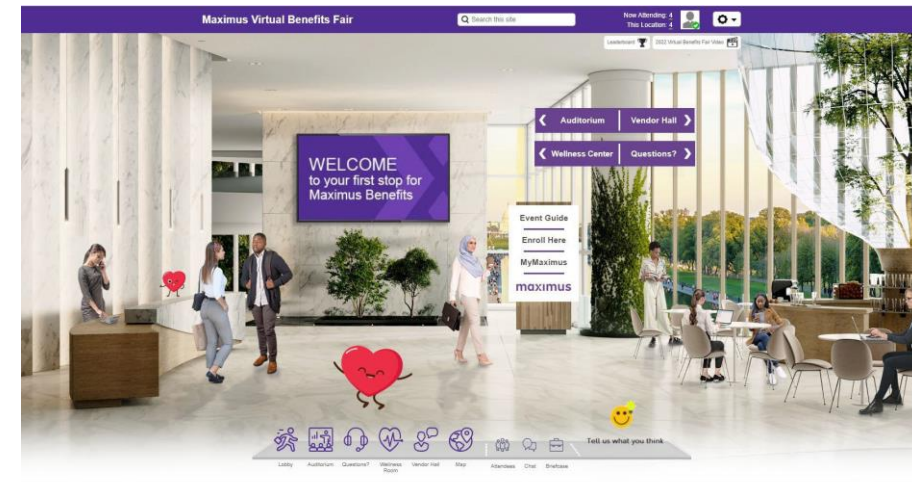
Maximus Virtual Benefits Fair

Search this site

Now Attending: 4
This Location: 4

Leaderboard

2022 Virtual Benefits Fair Video

Auditorium

Vendor Hall

Wellness Center

Questions?

WELCOME
to your first stop for
Maximus Benefits

Event Guide

Enroll Here

MyMaximus

maximus

Tell us what you think

Lobby

Auditorium

Questions?

Wellness Room

Vendor Hall

Map

Attendees

Chat

Briefcase